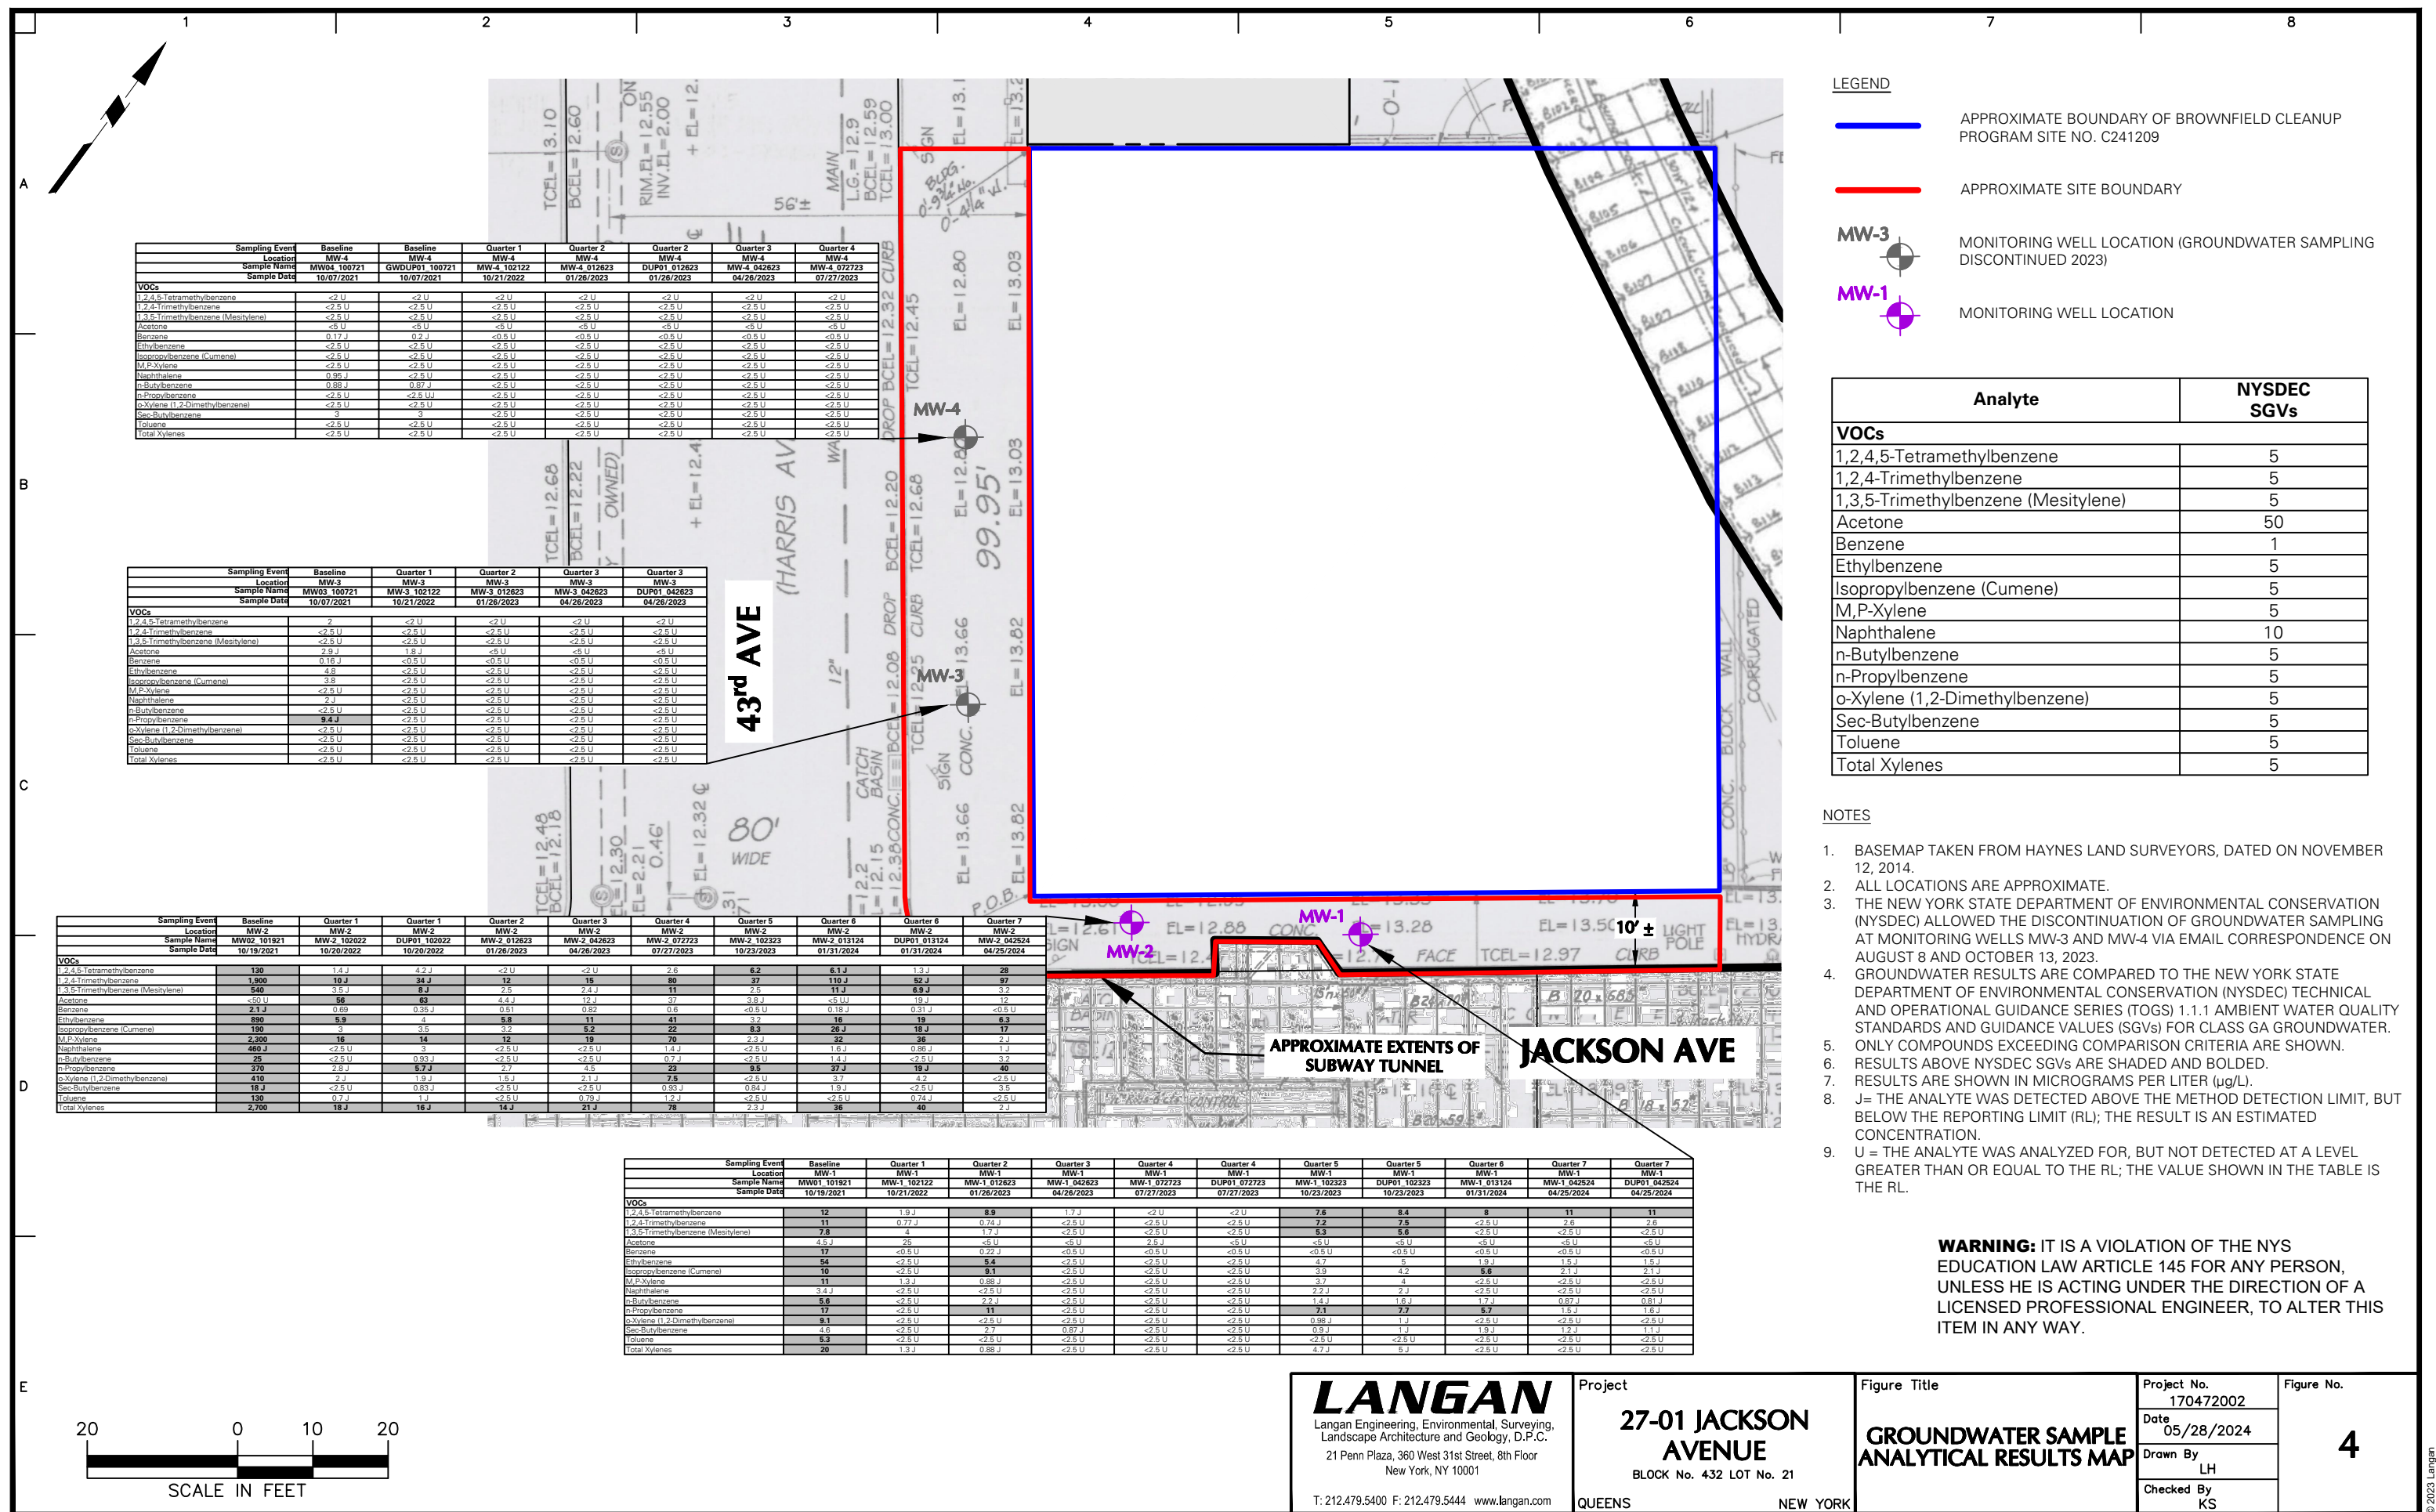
1 2 3 4 5 6 7 8

A B C D E

LEGEND

APPROXIMATE BOUNDARY OF BROWNFIELD CLEANUP PROGRAM SITE NO. C241209

APPROXIMATE SITE BOUNDARY

MW-3 MONITORING WELL LOCATION (GROUNDWATER SAMPLING DISCONTINUED 2023)

MW-1 MONITORING WELL LOCATION

| Analyte | NYSDEC SGVs |
|---|---|
| VOCs | |
| 1,2,4,5-Tetramethylbenzene | 5 |
| 1,2,4-Trimethylbenzene | 5 |
| 1,3,5-Trimethylbenzene (Mesitylene) | 5 |
| Acetone | 50 |
| Benzene | 1 |
| Ethylbenzene | 5 |
| Isopropylbenzene (Cumene) | 5 |
| M,P-Xylene | 5 |
| Naphthalene | 10 |
| n-Butylbenzene | 5 |
| n-Propylbenzene | 5 |
| o-Xylene (1,2-Dimethylbenzene) | 5 |
| Sec-Butylbenzene | 5 |
| Toluene | 5 |
| Total Xylenes | 5 |

NOTES

1. BASEMAP TAKEN FROM HAYNES LAND SURVEYORS, DATED ON NOVEMBER 12, 2014.
2. ALL LOCATIONS ARE APPROXIMATE.
3. THE NEW YORK STATE DEPARTMENT OF ENVIRONMENTAL CONSERVATION (NYSDEC) ALLOWED THE DISCONTINUATION OF GROUNDWATER SAMPLING AT MONITORING WELLS MW-3 AND MW-4 VIA EMAIL CORRESPONDENCE ON AUGUST 8 AND OCTOBER 13, 2023.
4. GROUNDWATER RESULTS ARE COMPARED TO THE NEW YORK STATE DEPARTMENT OF ENVIRONMENTAL CONSERVATION (NYSDEC) TECHNICAL AND OPERATIONAL GUIDANCE SERIES (TOGS) 1.1.1 AMBIENT WATER QUALITY STANDARDS AND GUIDANCE VALUES (SGVs) FOR CLASS GA GROUNDWATER.
5. ONLY COMPOUNDS EXCEEDING COMPARISON CRITERIA ARE SHOWN.
6. RESULTS ABOVE NYSDEC SGVs ARE SHADED AND BOLDED.
7. RESULTS ARE SHOWN IN MICROGRAMS PER LITER (µg/L).
8. J= THE ANALYTE WAS DETECTED ABOVE THE METHOD DETECTION LIMIT, BUT BELOW THE REPORTING LIMIT (RL); THE RESULT IS AN ESTIMATED CONCENTRATION.
9. U = THE ANALYTE WAS ANALYZED FOR, BUT NOT DETECTED AT A LEVEL GREATER THAN OR EQUAL TO THE RL; THE VALUE SHOWN IN THE TABLE IS THE RL.

WARNING: IT IS A VIOLATION OF THE NYS EDUCATION LAW ARTICLE 145 FOR ANY PERSON, UNLESS HE IS ACTING UNDER THE DIRECTION OF A LICENSED PROFESSIONAL ENGINEER, TO ALTER THIS ITEM IN ANY WAY.

| Sampling Event | Baseline | Baseline | Quarter 1 | Quarter 2 | Quarter 2 | Quarter 3 | Quarter 4 |
|---|---|---|---|---|---|---|---|
| Location | MW-4 | MW-4 | MW-4 | MW-4 | MW-4 | MW-4 | MW-4 |
| Sample Name | MW04_100721 | GWDUP01_100721 | MW-4_102122 | MW-4_012623 | DUP01_012623 | MW-4_042623 | MW-4_072723 |
| Sample Date | 10/07/2021 | 10/07/2021 | 10/21/2022 | 01/26/2023 | 01/26/2023 | 04/26/2023 | 07/27/2023 |
| VOCs | | | | | | | |
| 1,2,4,5-Tetramethylbenzene | <2 U | <2 U | <2 U | <2 U | <2 U | <2 U | <2 U |
| 1,2,4-Trimethylbenzene | <2.5 U | <2.5 U | <2.5 U | <2.5 U | <2.5 U | <2.5 U | <2.5 U |
| 1,3,5-Trimethylbenzene (Mesitylene) | <2.5 U | <2.5 U | <2.5 U | <2.5 U | <2.5 U | <2.5 U | <2.5 U |
| Acetone | <5 U | <5 U | <5 U | <5 U | <5 U | <5 U | <5 U |
| Benzene | 0.17 J | 0.2 J | <0.5 U | <0.5 U | <0.5 U | <0.5 U | <0.5 U |
| Ethylbenzene | <2.5 U | <2.5 U | <2.5 U | <2.5 U | <2.5 U | <2.5 U | <2.5 U |
| Isopropylbenzene (Cumene) | <2.5 U | <2.5 U | <2.5 U | <2.5 U | <2.5 U | <2.5 U | <2.5 U |
| M,P-Xylene | <2.5 U | <2.5 U | <2.5 U | <2.5 U | <2.5 U | <2.5 U | <2.5 U |
| Naphthalene | 0.95 J | <2.5 U | <2.5 U | <2.5 U | <2.5 U | <2.5 U | <2.5 U |
| n-Butylbenzene | 0.88 J | 0.87 J | <2.5 U | <2.5 U | <2.5 U | <2.5 U | <2.5 U |
| n-Propylbenzene | <2.5 U | <2.5 UJ | <2.5 U | <2.5 U | <2.5 U | <2.5 U | <2.5 U |
| o-Xylene (1,2-Dimethylbenzene) | <2.5 U | <2.5 U | <2.5 U | <2.5 U | <2.5 U | <2.5 U | <2.5 U |
| Sec-Butylbenzene | 3 | 3 | <2.5 U | <2.5 U | <2.5 U | <2.5 U | <2.5 U |
| Toluene | <2.5 U | <2.5 U | <2.5 U | <2.5 U | <2.5 U | <2.5 U | <2.5 U |
| Total Xylenes | <2.5 U | <2.5 U | <2.5 U | <2.5 U | <2.5 U | <2.5 U | <2.5 U |

| Sampling Event | Baseline | Quarter 1 | Quarter 2 | Quarter 3 | Quarter 3 |
|---|---|---|---|---|---|
| Location | MW-3 | MW-3 | MW-3 | MW-3 | MW-3 |
| Sample Name | MW03_100721 | MW-3_102122 | MW-3_012623 | MW-3_042623 | DUP01_042623 |
| Sample Date | 10/07/2021 | 10/21/2022 | 01/26/2023 | 04/26/2023 | 04/26/2023 |
| VOCs | | | | | |
| 1,2,4,5-Tetramethylbenzene | 2 | <2 U | <2 U | <2 U | <2 U |
| 1,2,4-Trimethylbenzene | <2.5 U | <2.5 U | <2.5 U | <2.5 U | <2.5 U |
| 1,3,5-Trimethylbenzene (Mesitylene) | <2.5 U | <2.5 U | <2.5 U | <2.5 U | <2.5 U |
| Acetone | 2.9 J | 1.8 J | <5 U | <5 U | <5 U |
| Benzene | 0.16 J | <0.5 U | <0.5 U | <0.5 U | <0.5 U |
| Ethylbenzene | 4.8 | <2.5 U | <2.5 U | <2.5 U | <2.5 U |
| Isopropylbenzene (Cumene) | 3.8 | <2.5 U | <2.5 U | <2.5 U | <2.5 U |
| M,P-Xylene | <2.5 U | <2.5 U | <2.5 U | <2.5 U | <2.5 U |
| Naphthalene | 2 J | <2.5 U | <2.5 U | <2.5 U | <2.5 U |
| n-Butylbenzene | 4 | <2.5 U | <2.5 U | <2.5 U | <2.5 U |
| n-Propylbenzene | 9.4 J | <2.5 U | <2.5 U | <2.5 U | <2.5 U |
| o-Xylene (1,2-Dimethylbenzene) | <2.5 U | <2.5 U | <2.5 U | <2.5 U | <2.5 U |
| Sec-Butylbenzene | <2.5 U | <2.5 U | <2.5 U | <2.5 U | <2.5 U |
| Toluene | <2.5 U | <2.5 U | <2.5 U | <2.5 U | <2.5 U |
| Total Xylenes | <2.5 U | <2.5 U | <2.5 U | <2.5 U | <2.5 U |

| Sampling Event | Baseline | Quarter 1 | Quarter 1 | Quarter 2 | Quarter 3 | Quarter 4 | Quarter 5 | Quarter 6 | Quarter 6 | Quarter 7 |
|---|---|---|---|---|---|---|---|---|---|---|
| Location | MW-2 | MW-2 | MW-2 | MW-2 | MW-2 | MW-2 | MW-2 | MW-2 | MW-2 | MW-2 |
| Sample Name | MW02_101921 | MW-2_102022 | DUP01_102022 | MW-2_012623 | MW-2_042623 | MW-2_072723 | MW-2_102323 | MW-2_013124 | DUP01_013124 | MW-2_042524 |
| Sample Date | 10/19/2021 | 10/20/2022 | 10/20/2022 | 01/26/2023 | 04/26/2023 | 07/27/2023 | 10/23/2023 | 01/31/2024 | 01/31/2024 | 04/25/2024 |
| VOCs | | | | | | | | | | |
| 1,2,4,5-Tetramethylbenzene | 130 | 1.4 J | 4.2 J | <2 U | <2 U | 2.6 | 6.2 | 6.1 J | 1.3 J | 28 |
| 1,2,4-Trimethylbenzene | 1,900 | 10 J | 34 J | 12 | 15 | 80 | 37 | 110 J | 52 J | 97 |
| 1,3,5-Trimethylbenzene (Mesitylene) | 540 | 3.5 J | 8 J | 2.5 | 2.4 J | 11 | 2.5 | 11 J | 6.9 J | 3.2 |
| Acetone | <50 U | 56 | 63 | 4.4 J | 12 J | 37 | 3.8 J | <5 UJ | 19 J | 12 |
| Benzene | 2.1 J | 0.69 | 0.35 J | 0.51 | 0.82 | 0.6 | <0.5 U | 0.18 J | 0.31 J | <0.5 U |
| Ethylbenzene | 890 | 5.9 | 4 | 5.8 | 11 | 41 | 3.2 | 16 | 19 | 6.3 |
| Isopropylbenzene (Cumene) | 190 | 3 | 3.5 | 3.2 | 5.2 | 22 | 8.3 | 26 J | 18 J | 17 |
| M,P-Xylene | 2,300 | 16 | 14 | 12 | 19 | 70 | 2.3 J | 32 | 36 | 2 J |
| Naphthalene | 460 J | <2.5 U | 3 | <2.5 U | <2.5 U | 1.4 J | <2.5 U | 1.6 J | 0.86 J | 1 J |
| n-Butylbenzene | 25 | <2.5 U | 0.93 J | <2.5 U | <2.5 U | 0.7 J | <2.5 U | 1.4 J | <2.5 U | 3.2 |
| n-Propylbenzene | 370 | 2.8 J | 5.7 J | 2.7 | 4.5 | 23 | 9.5 | 37 J | 19 J | 40 |
| o-Xylene (1,2-Dimethylbenzene) | 410 | 2 J | 1.9 J | 1.5 J | 2.1 J | 7.5 | <2.5 U | 3.7 | 4.2 | <2.5 U |
| Sec-Butylbenzene | 18 J | <2.5 U | 0.83 J | <2.5 U | <2.5 U | 0.93 J | 0.84 J | 1.9 J | <2.5 U | 3.5 |
| Toluene | 130 | 0.7 J | 1 J | <2.5 U | 0.79 J | 1.2 J | <2.5 U | <2.5 U | 0.74 J | <2.5 U |
| Total Xylenes | 2,700 | 18 J | 16 J | 14 J | 21 J | 78 | 2.3 J | 36 | 40 | 2 J |

| Sampling Event | Baseline | Quarter 1 | Quarter 2 | Quarter 3 | Quarter 4 | Quarter 4 | Quarter 5 | Quarter 5 | Quarter 6 | Quarter 7 | Quarter 7 |
|---|---|---|---|---|---|---|---|---|---|---|---|
| Location | MW-1 | MW-1 | MW-1 | MW-1 | MW-1 | MW-1 | MW-1 | MW-1 | MW-1 | MW-1 | MW-1 |
| Sample Name | MW01_101921 | MW-1_102122 | MW-1_012623 | MW-1_042623 | MW-1_072723 | DUP01_072723 | MW-1_102323 | DUP01_102323 | MW-1_013124 | MW-1_042524 | DUP01_042524 |
| Sample Date | 10/19/2021 | 10/21/2022 | 01/26/2023 | 04/26/2023 | 07/27/2023 | 07/27/2023 | 10/23/2023 | 10/23/2023 | 01/31/2024 | 04/25/2024 | 04/25/2024 |
| VOCs | | | | | | | | | | | |
| 1,2,4,5-Tetramethylbenzene | 12 | 1.9 J | 8.9 | 1.7 J | <2 U | <2 U | 7.6 | 8.4 | 8 | 11 | 11 |
| 1,2,4-Trimethylbenzene | 11 | 0.77 J | 0.74 J | <2.5 U | <2.5 U | <2.5 U | 7.2 | 7.5 | <2.5 U | 2.6 | 2.6 |
| 1,3,5-Trimethylbenzene (Mesitylene) | 7.8 | 4 | 1.7 J | <2.5 U | <2.5 U | <2.5 U | 5.3 | 5.8 | <2.5 U | <2.5 U | <2.5 U |
| Acetone | 4.5 J | 25 | <5 U | <5 U | 2.5 J | <5 U | <5 U | <5 U | <5 U | <5 U | <5 U |
| Benzene | 17 | <0.5 U | 0.22 J | <0.5 U | <0.5 U | <0.5 U | <0.5 U | <0.5 U | <0.5 U | <0.5 U | <0.5 U |
| Ethylbenzene | 54 | <2.5 U | 5.4 | <2.5 U | <2.5 U | <2.5 U | 4.7 | 5 | 1.9 J | 1.5 J | 1.5 J |
| Isopropylbenzene (Cumene) | 10 | <2.5 U | 9.1 | <2.5 U | <2.5 U | <2.5 U | 3.9 | 4.2 | 5.6 | 2.1 J | 2.1 J |
| M,P-Xylene | 11 | 1.3 J | 0.88 J | <2.5 U | <2.5 U | <2.5 U | 3.7 | 4 | <2.5 U | <2.5 U | <2.5 U |
| Naphthalene | 3.4 J | <2.5 U | <2.5 U | <2.5 U | <2.5 U | <2.5 U | 2.2 J | 2 J | <2.5 U | <2.5 U | <2.5 U |
| n-Butylbenzene | 5.6 | <2.5 U | 2.2 J | <2.5 U | <2.5 U | <2.5 U | 1.4 J | 1.6 J | 1.7 J | 0.87 J | 0.81 J |
| n-Propylbenzene | 17 | <2.5 U | 11 | <2.5 U | <2.5 U | <2.5 U | 7.1 | 7.7 | 5.7 | 1.5 J | 1.6 J |
| o-Xylene (1,2-Dimethylbenzene) | 9.1 | <2.5 U | <2.5 U | <2.5 U | <2.5 U | <2.5 U | 0.98 J | 1 J | <2.5 U | <2.5 U | <2.5 U |
| Sec-Butylbenzene | 4.6 | <2.5 U | 2.7 | 0.87 J | <2.5 U | <2.5 U | 0.9 J | 1 J | 1.9 J | 1.2 J | 1.1 J |
| Toluene | 5.3 | <2.5 U | <2.5 U | <2.5 U | <2.5 U | <2.5 U | <2.5 U | <2.5 U | <2.5 U | <2.5 U | <2.5 U |
| Total Xylenes | 20 | 1.3 J | 0.88 J | <2.5 U | <2.5 U | <2.5 U | 4.7 J | 5 J | <2.5 U | <2.5 U | <2.5 U |

MW-4 MW-3 MW-2 MW-1

43rd AVE

(HARRIS AV

99.95'

80' WIDE

56'±

10' ±

EL=12.88 EL=13.28 EL=13.50 TCEL=12.97 LIGHT POLE

APPROXIMATE EXTENTS OF SUBWAY TUNNEL

JACKSON AVE

20 0 10 20
SCALE IN FEET

LANGAN
Langan Engineering, Environmental, Surveying, Landscape Architecture and Geology, D.P.C.
21 Penn Plaza, 360 West 31st Street, 8th Floor
New York, NY 10001
T: 212.479.5400 F: 212.479.5444 www.langan.com

Project
27-01 JACKSON AVENUE
BLOCK No. 432 LOT No. 21
QUEENS NEW YORK

Figure Title
GROUNDWATER SAMPLE ANALYTICAL RESULTS MAP

Project No. 170472002
Date 05/28/2024
Drawn By LH
Checked By KS

Figure No.
4

© 2023 Langan